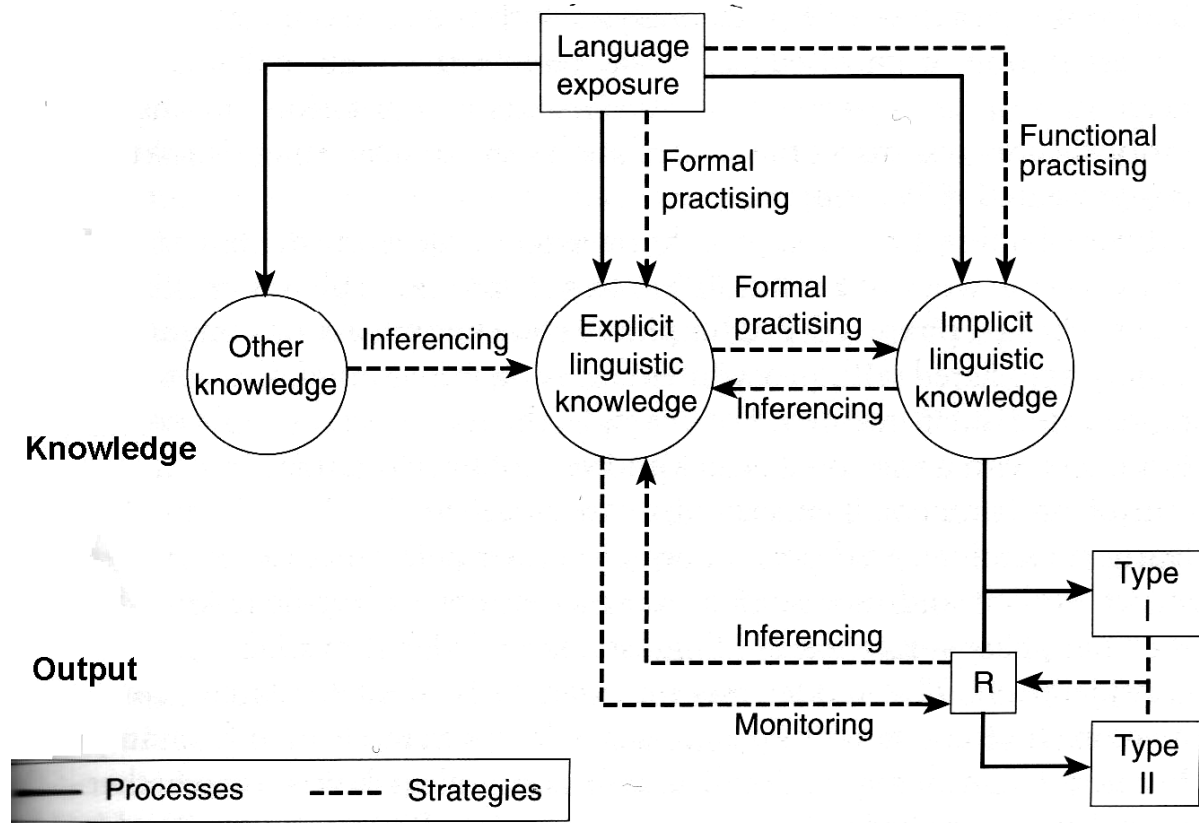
Language exposure

Functional practising

Formal practising

Formal practising

Other knowledge

Inferencing

Explicit linguistic knowledge

Implicit linguistic knowledge

Inferencing

Knowledge

Type I

Inferencing

Output

R

Monitoring

Type II

Processes

Strategies